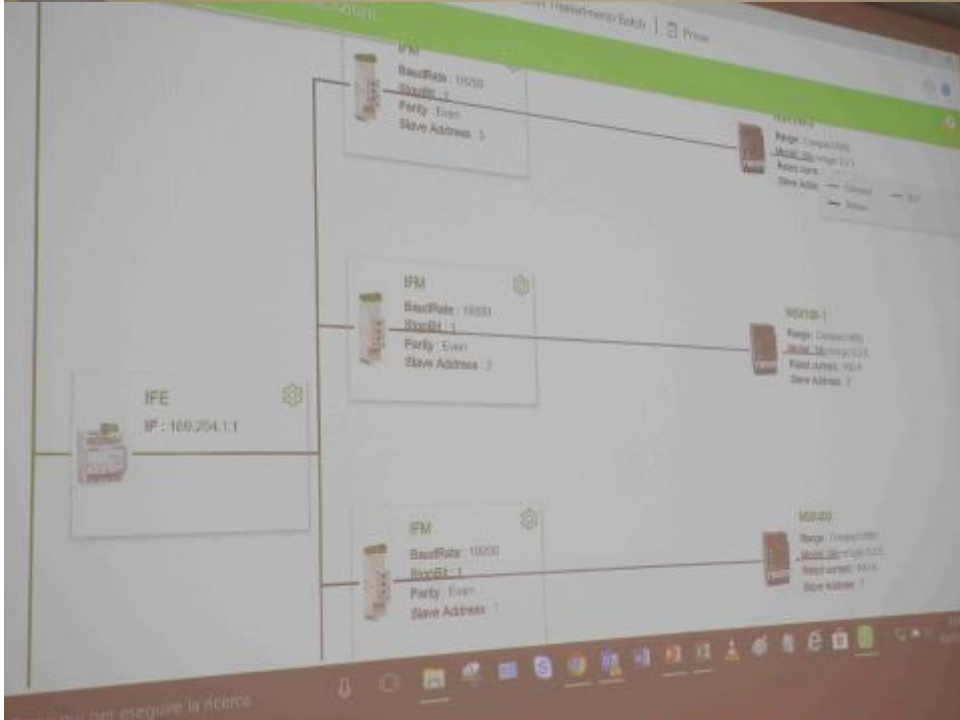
Transmission Batch | Print

IFM
BaudRate : 19200
StopBit : 1
Parity : Even
Slave Address : 3

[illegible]
Range : Compact NSX
Model : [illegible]
Rated current : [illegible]
Slave Address : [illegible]

IFM
BaudRate : 19200
StopBit : 1
Parity : Even
Slave Address : 2

NSX100-1
Range : Compact NSX
Model : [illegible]
Rated current : 100 A
Slave Address : 2

IFE
IP : 169.254.1.1

IFM
BaudRate : 19200
StopBit : 1
Parity : Even
Slave Address : 1

NS0400
Range : Compact NSX
Model : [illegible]
Rated current : 400 A
Slave Address : 1

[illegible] per eseguire la ricerca